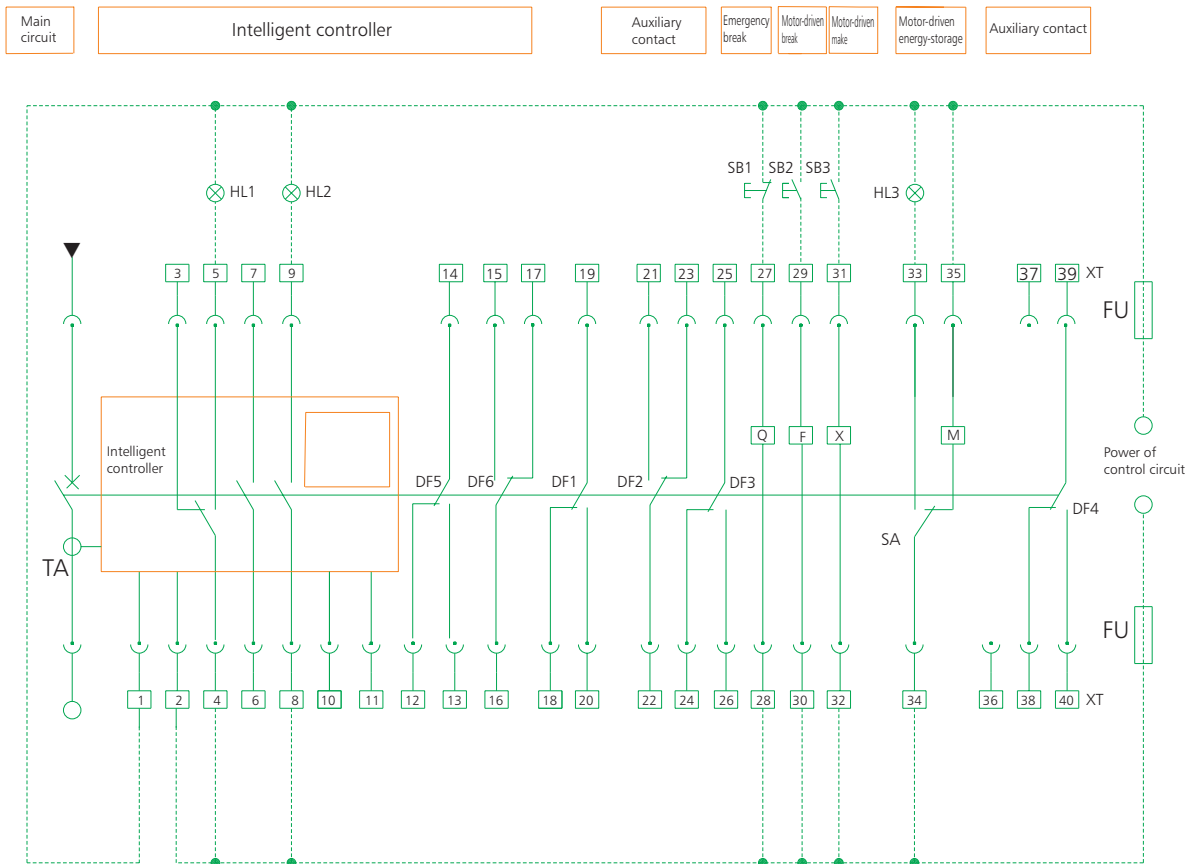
Main circuit

Intelligent controller

Auxiliary contact

Emergency break

Motor-driven break

Motor-driven make

Motor-driven energy-storage

Auxiliary contact

HL1 HL2

SB1 SB2 SB3

HL3

3 5 7 9 14 15 17 19 21 23 25 27 29 31 33 35 37 39 XT

FU

Intelligent controller

Q F X M

Power of control circuit

DF5 DF6 DF1 DF2 DF3

DF4

SA

TA

FU

1 2 4 6 8 10 11 12 13 16 18 20 22 24 26 28 30 32 34 36 38 40 XT